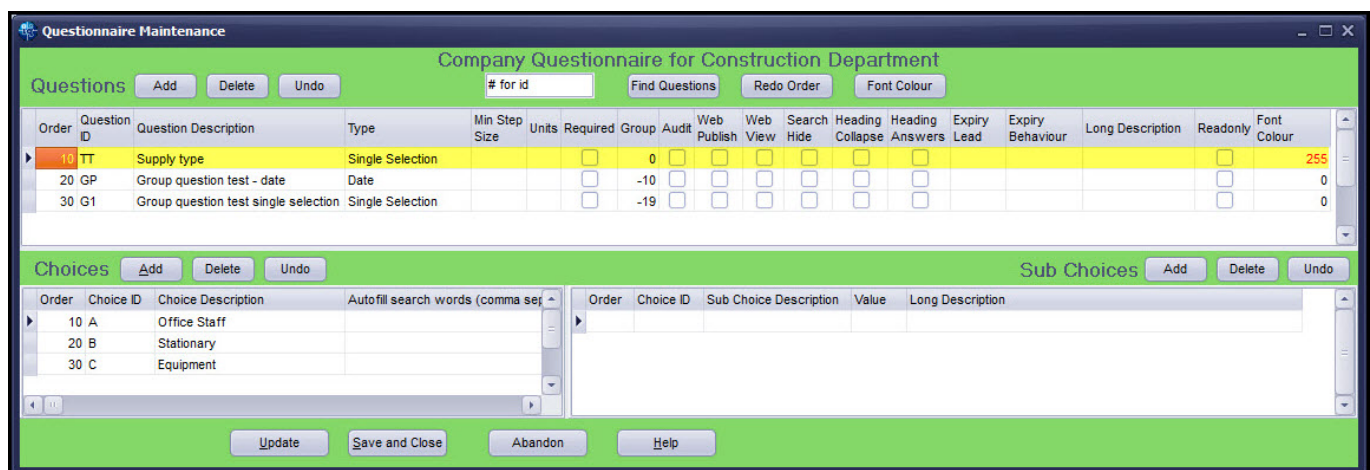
Questionnaire Maintenance

Company Questionnaire for Construction Department

Questions Add Delete Undo # for id Find Questions Redo Order Font Colour

| Order | Question ID | Question Description | Type | Min Step Size | Units | Required | Group | Audit | Web Publish | Web View | Search Hide | Heading Collapse | Heading Answers | Expiry Lead | Expiry Behaviour | Long Description | Readonly | Font Colour |
|---|---|---|---|---|---|---|---|---|---|---|---|---|---|---|---|---|---|---|
| 10 | TT | Supply type | Single Selection | | | | 0 | | | | | | | | | | | 255 |
| 20 | GP | Group question test - date | Date | | | | -10 | | | | | | | | | | | 0 |
| 30 | G1 | Group question test single selection | Single Selection | | | | -19 | | | | | | | | | | | 0 |

Choices Add Delete Undo

| Order | Choice ID | Choice Description | Autofill search words (comma sep |
|---|---|---|---|
| 10 | A | Office Staff | |
| 20 | B | Stationary | |
| 30 | C | Equipment | |

Sub Choices Add Delete Undo

| Order | Choice ID | Sub Choice Description | Value | Long Description |
|---|---|---|---|---|
| | | | | |

Update Save and Close Abandon Help